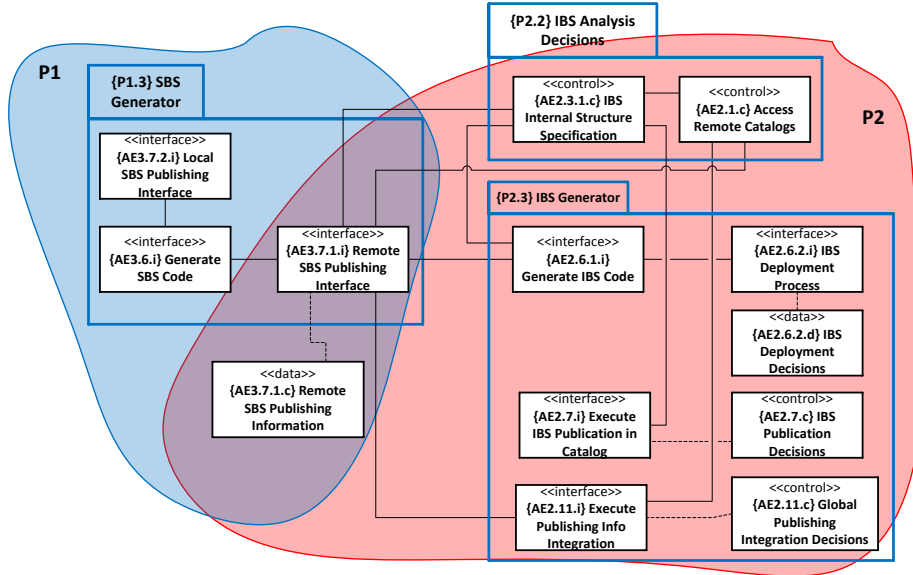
P1

{P1.3} SBS Generator

<<interface>>
{AE3.7.2.i} Local SBS Publishing Interface

<<interface>>
{AE3.6.i} Generate SBS Code

<<interface>>
{AE3.7.1.i} Remote SBS Publishing Interface

<<data>>
{AE3.7.1.c} Remote SBS Publishing Information

{P2.2} IBS Analysis Decisions

<<control>>
{AE2.3.1.c} IBS Internal Structure Specification

<<control>>
{AE2.1.c} Access Remote Catalogs

P2

{P2.3} IBS Generator

<<interface>>
{AE2.6.1.i}
Generate IBS Code

<<interface>>
{AE2.6.2.i} IBS Deployment Process

<<data>>
{AE2.6.2.d} IBS Deployment Decisions

<<interface>>
{AE2.7.i} Execute IBS Publication in Catalog

<<control>>
{AE2.7.c} IBS Publication Decisions

<<interface>>
{AE2.11.i} Execute Publishing Info Integration

<<control>>
{AE2.11.c} Global Publishing Integration Decisions